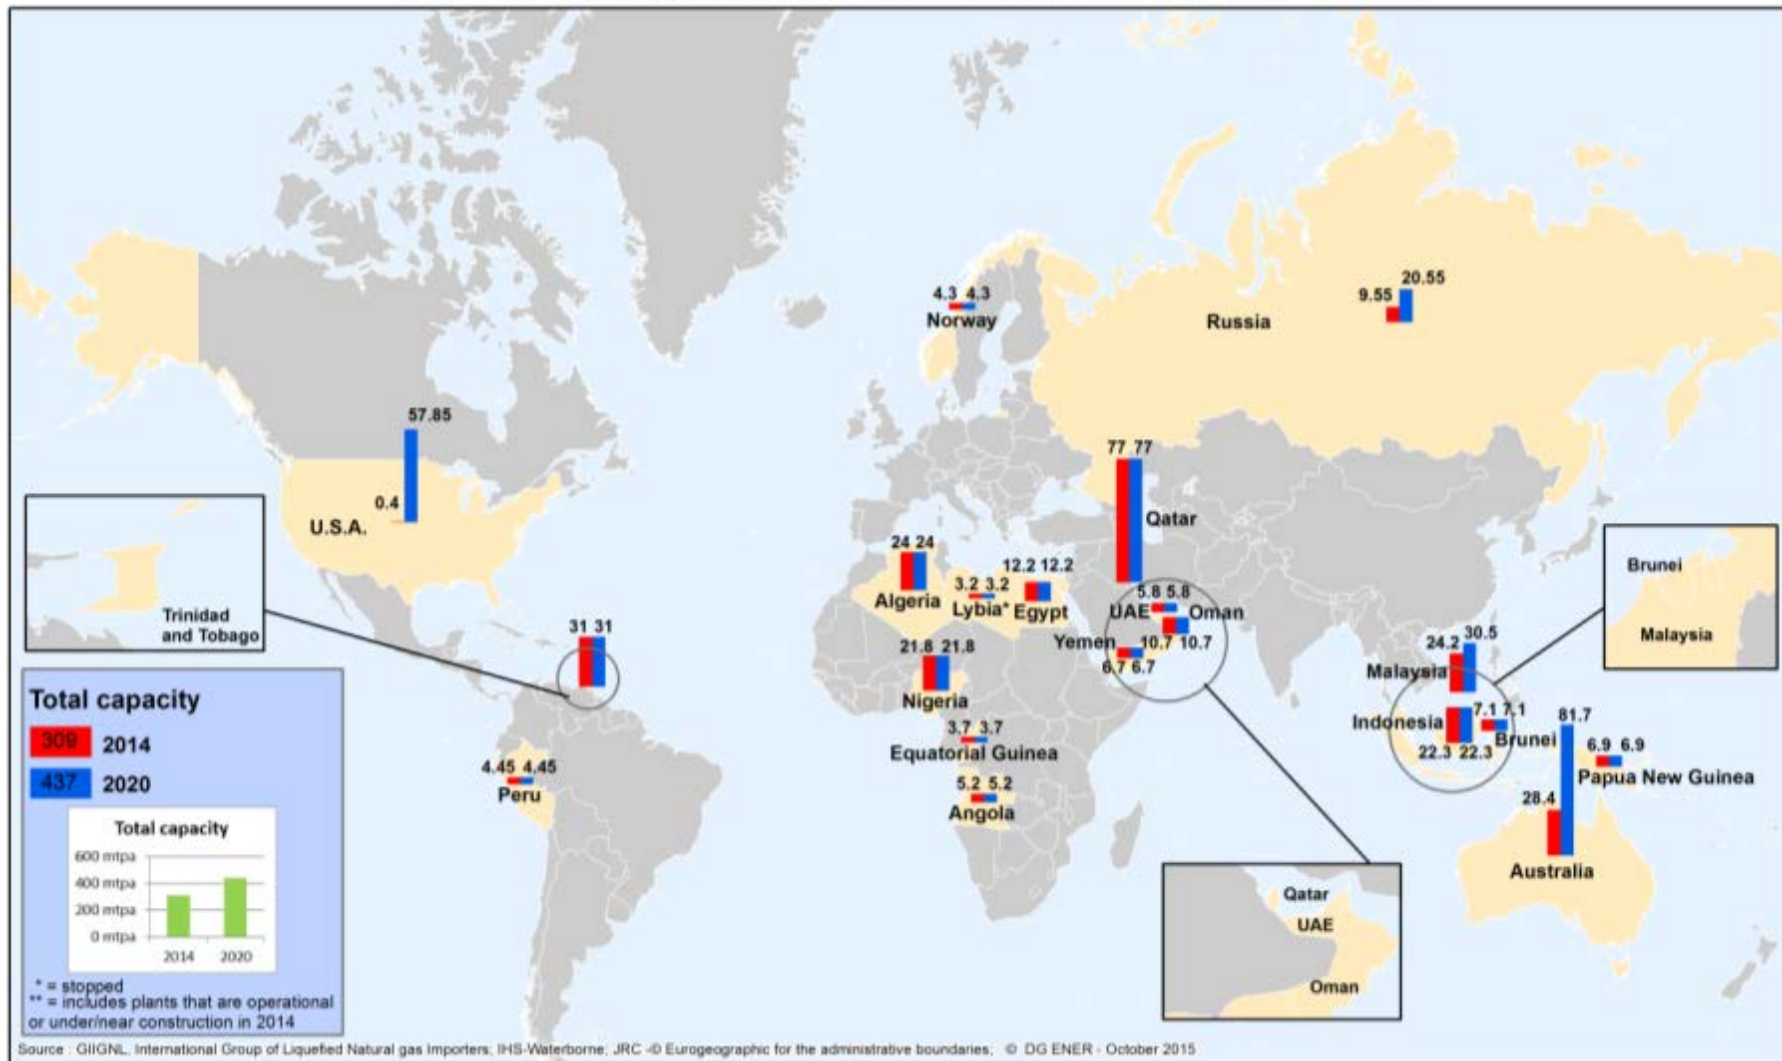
4.3 4.3
Norway

Russia
9.55 20.55

57.85
0.4
U.S.A.

Trinidad and Tobago

77 77
Qatar

24 24
Algeria

3.2 3.2
Lybia*

12.2 12.2
Egypt

5.8 5.8
UAE
Oman

Yemen 10.7 10.7
6.7 6.7

31 31

21.8 21.8
Nigeria

3.7 3.7
Equatorial Guinea

5.2 5.2
Angola

4.45 4.45
Peru

Brunei
Malaysia

24.2 30.5
Malaysia

Indonesia
22.3 22.3
7.1 7.1
Brunei

81.7
6.9 6.9
Papua New Guinea

28.4
Australia

Qatar
UAE
Oman

Total capacity
309 2014
437 2020

Total capacity
600 mtpa
400 mtpa
200 mtpa
0 mtpa
2014 2020

* = stopped
** = includes plants that are operational or under/near construction in 2014

Source : GIIGNL, International Group of Liquefied Natural gas Importers; IHS-Waterborne; JRC -© Eurogeographic for the administrative boundaries; © DG ENER - October 2015